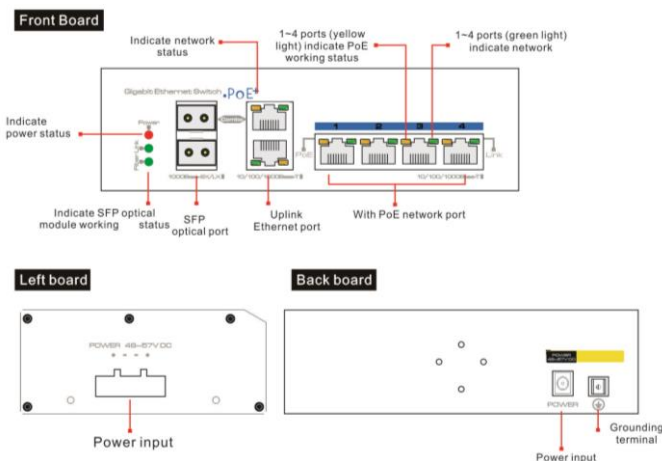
Front Board

Indicate network status

1~4 ports (yellow light) indicate PoE working status

1~4 ports (green light) indicate network

Gigabit Ethernet Switch

PoE

Indicate power status

Power

1 2 3 4

PoE

Link

1000Base-SX/LX

10/100/1000BaseT

10/100/1000BaseT

Indicate SFP optical module working status

SFP optical port

Uplink Ethernet port

With PoE network port

Left board

POWER 48~57V DC

Power input

Back board

POWER

Power input

Grounding terminal